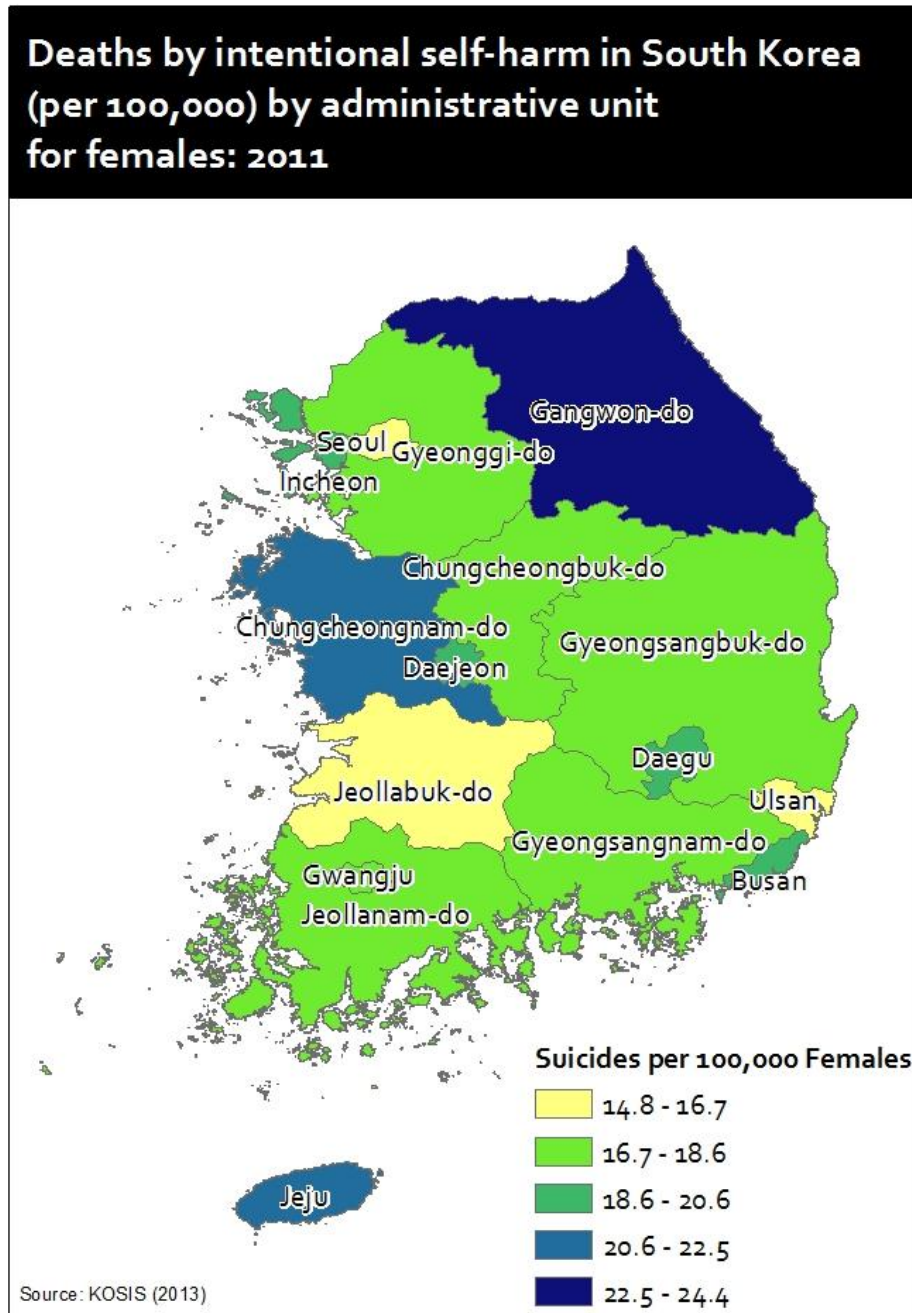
Deaths by intentional self-harm in South Korea (per 100,000) by administrative unit for females: 2011

Gangwon-do
Seoul
Gyeonggi-do
Incheon
Chungcheongbuk-do
Chungcheongnam-do
Gyeongsangbuk-do
Daejeon
Daegu
Jeollabuk-do
Ulsan
Gyeongsangnam-do
Gwangju
Busan
Jeollanam-do

Suicides per 100,000 Females
14.8 - 16.7
16.7 - 18.6
18.6 - 20.6
20.6 - 22.5
22.5 - 24.4

Jeju

Source: KOSIS (2013)